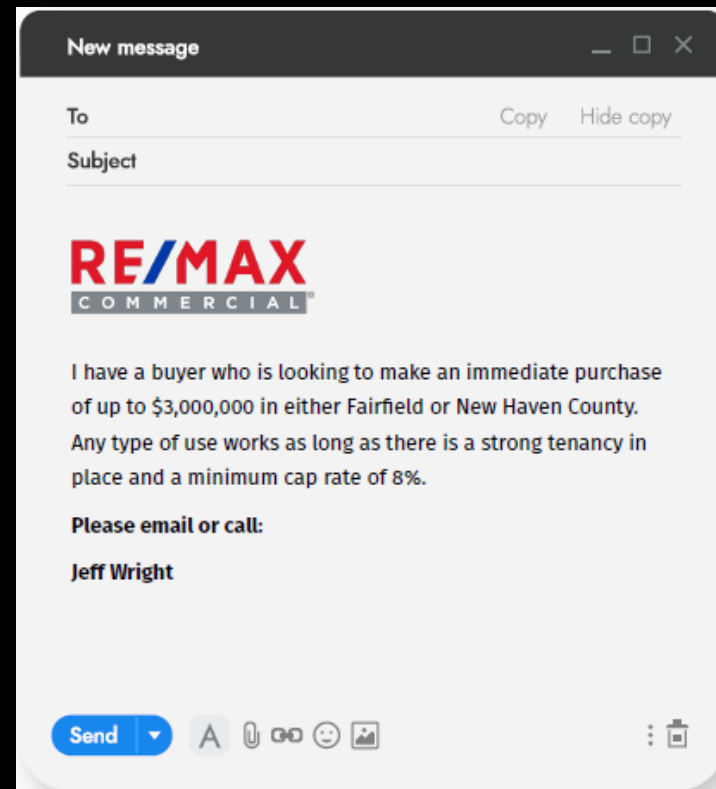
New message

To
Copy Hide copy

Subject

RE/MAX
COMMERCIAL

I have a buyer who is looking to make an immediate purchase of up to \$3,000,000 in either Fairfield or New Haven County. Any type of use works as long as there is a strong tenancy in place and a minimum cap rate of 8%.

**Please email or call:**

**Jeff Wright**

Send
A